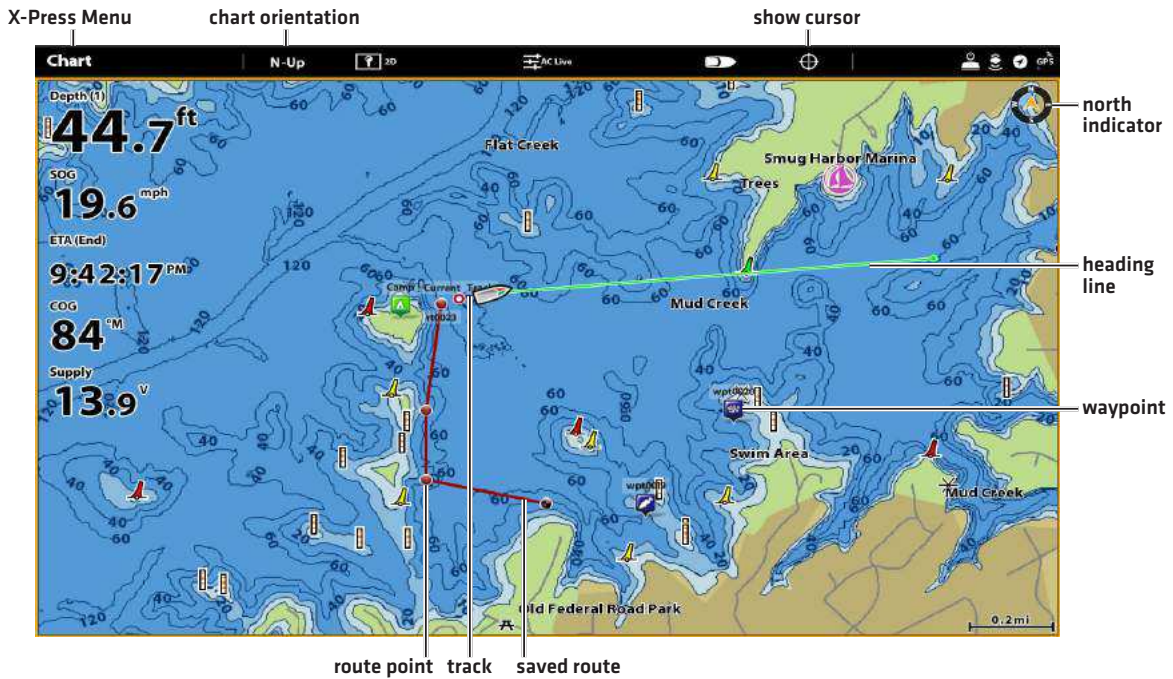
X-Press Menu chart orientation show cursor

Chart N-Up 2D AC Live GPS

Depth (1)
44.7 ft

SOG
19.6 mph

ETA (End)
9:42:17 PM

COG
84 °M

Supply
13.9 V

north indicator

Flat Creek

Smug Harbor Marina

Trees

heading line

Camp Current Track

wpt0023

Mud Creek

waypoint

wpt0026

Swim Area

wpt0030

Mud Creek

Old Federal Road Park

0.2mi

120 120 120 120 120 60 60 60 60 60 60 60 60 60 60 60 60 60 40 40 40 40 40 40 20 20

route point track saved route